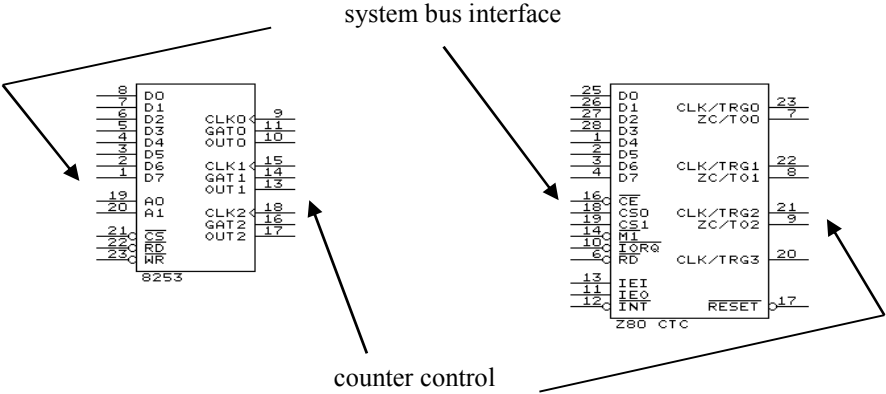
system bus interface

8 D0
7 D1
6 D2
5 D3
4 D4
3 D5
2 D6
1 D7
19 A0
20 A1
21 $\overline{CS}$
22 $\overline{RD}$
23 $\overline{WR}$
CLK0 9
GAT0 11
OUT0 10
CLK1 15
GAT1 14
OUT1 13
CLK2 18
GAT2 16
OUT2 17
8253

25 D0
26 D1
27 D2
28 D3
1 D4
2 D5
3 D6
4 D7
16 $\overline{CE}$
18 CS0
19 CS1
14 $\overline{M1}$
10 $\overline{IORQ}$
6 $\overline{RD}$
13 IEI
11 IEO
12 $\overline{INT}$
CLK/TRG0 23
ZC/TO0 7
CLK/TRG1 22
ZC/TO1 8
CLK/TRG2 21
ZC/TO2 9
CLK/TRG3 20
$\overline{RESET}$ 17
Z80 CTC

counter control